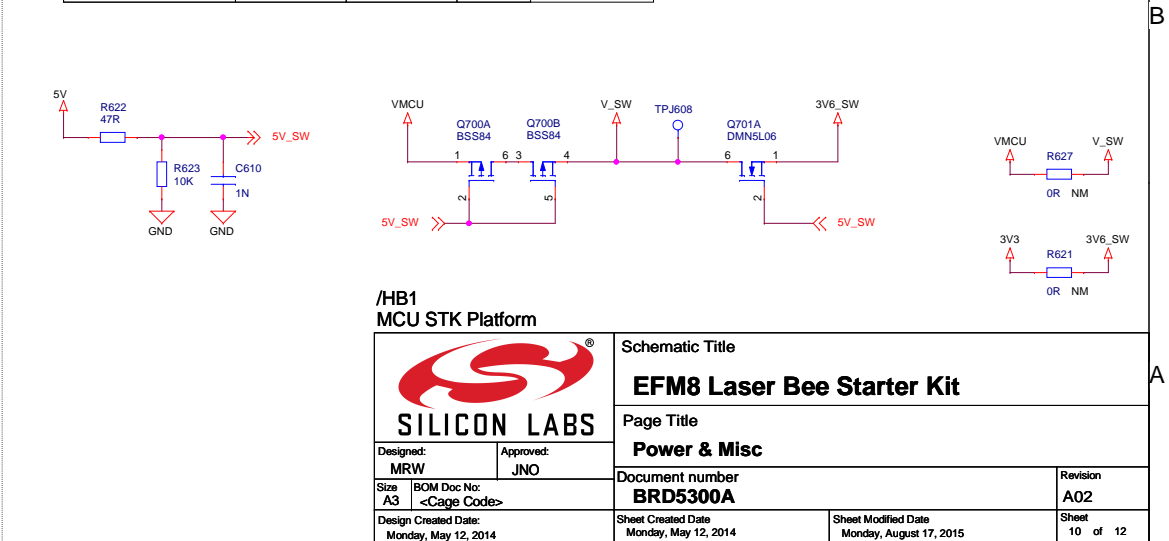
B

5V
R622
47R
5V_SW
R623
10K
C610
1N
GND
GND

VMCU
Q700A
BSS84
Q700B
BSS84
V_SW
TPJ608
Q701A
DMN5L06
3V6_SW
1
6
3
4
6
1
2
5
2
5V_SW
5V_SW

VMCU
V_SW
R627
0R NM
3V3
3V6_SW
R621
0R NM

/HB1
MCU STK Platform

A

SILICON LABS
®

Schematic Title
EFM8 Laser Bee Starter Kit
Page Title
Power & Misc

Designed:
MRW
Approved:
JNO
Size
A3
BOM Doc No:
<Cage Code>
Document number
BRD5300A
Revision
A02
Design Created Date:
Monday, May 12, 2014
Sheet Created Date
Monday, May 12, 2014
Sheet Modified Date
Monday, August 17, 2015
Sheet
10 of 12